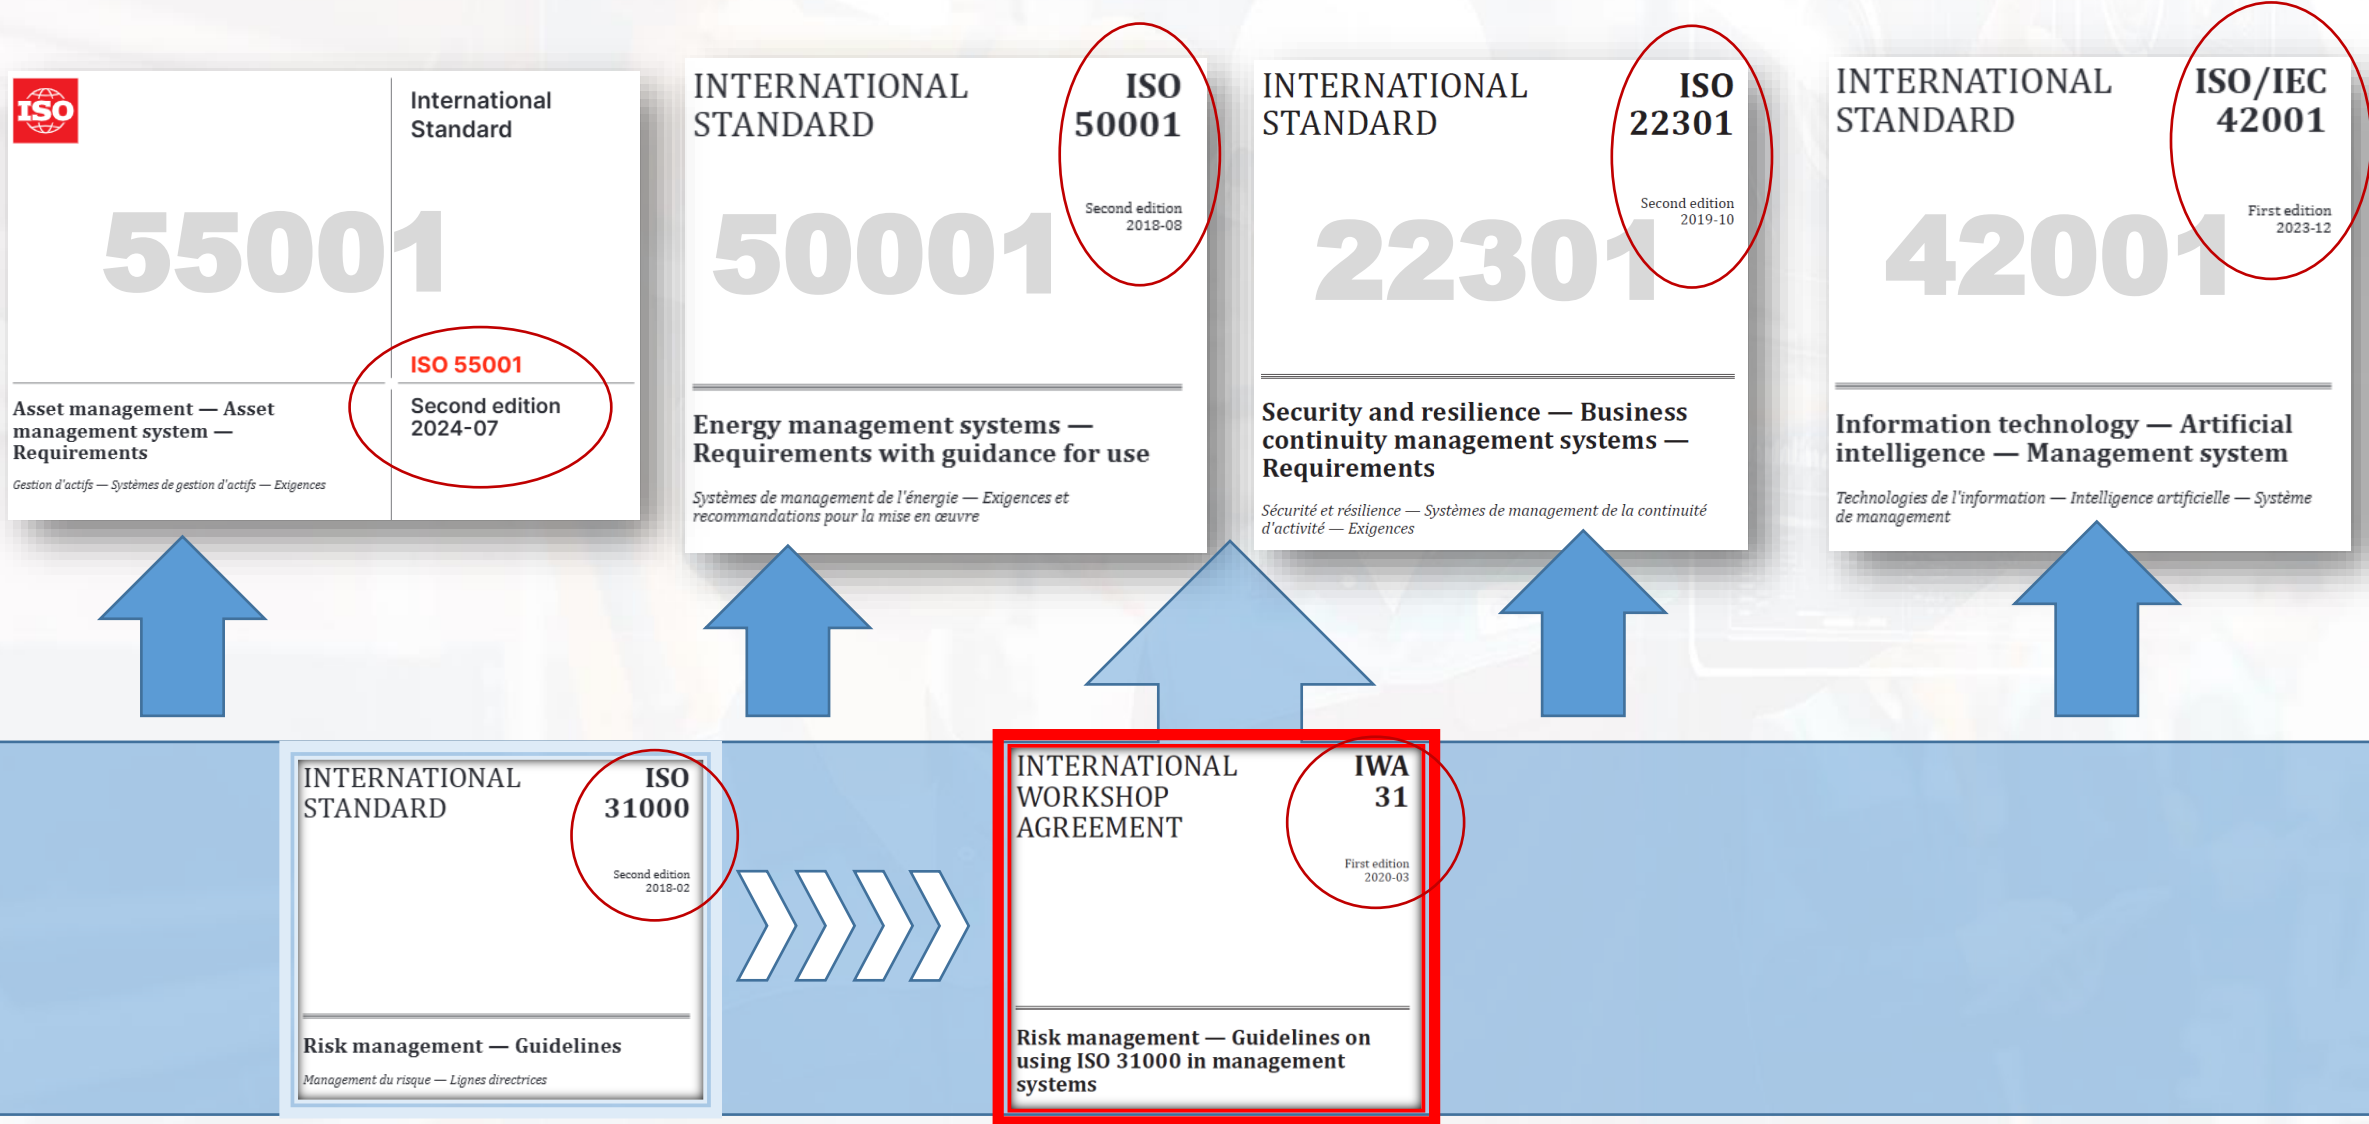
ISO

International Standard

55001

ISO 55001

Second edition
2024-07

Asset management — Asset management system — Requirements

Gestion d'actifs — Systèmes de gestion d'actifs — Exigences

INTERNATIONAL STANDARD

ISO 50001

Second edition
2018-08

50001

Energy management systems — Requirements with guidance for use

Systèmes de management de l'énergie — Exigences et recommandations pour la mise en œuvre

INTERNATIONAL STANDARD

ISO 22301

Second edition
2019-10

22301

Security and resilience — Business continuity management systems — Requirements

Sécurité et résilience — Systèmes de management de la continuité d'activité — Exigences

INTERNATIONAL STANDARD

ISO/IEC 42001

First edition
2023-12

42001

Information technology — Artificial intelligence — Management system

Technologies de l'information — Intelligence artificielle — Système de management

INTERNATIONAL STANDARD

ISO 31000

Second edition
2018-02

Risk management — Guidelines

Management du risque — Lignes directrices

INTERNATIONAL WORKSHOP AGREEMENT

IWA 31

First edition
2020-03

Risk management — Guidelines on using ISO 31000 in management systems